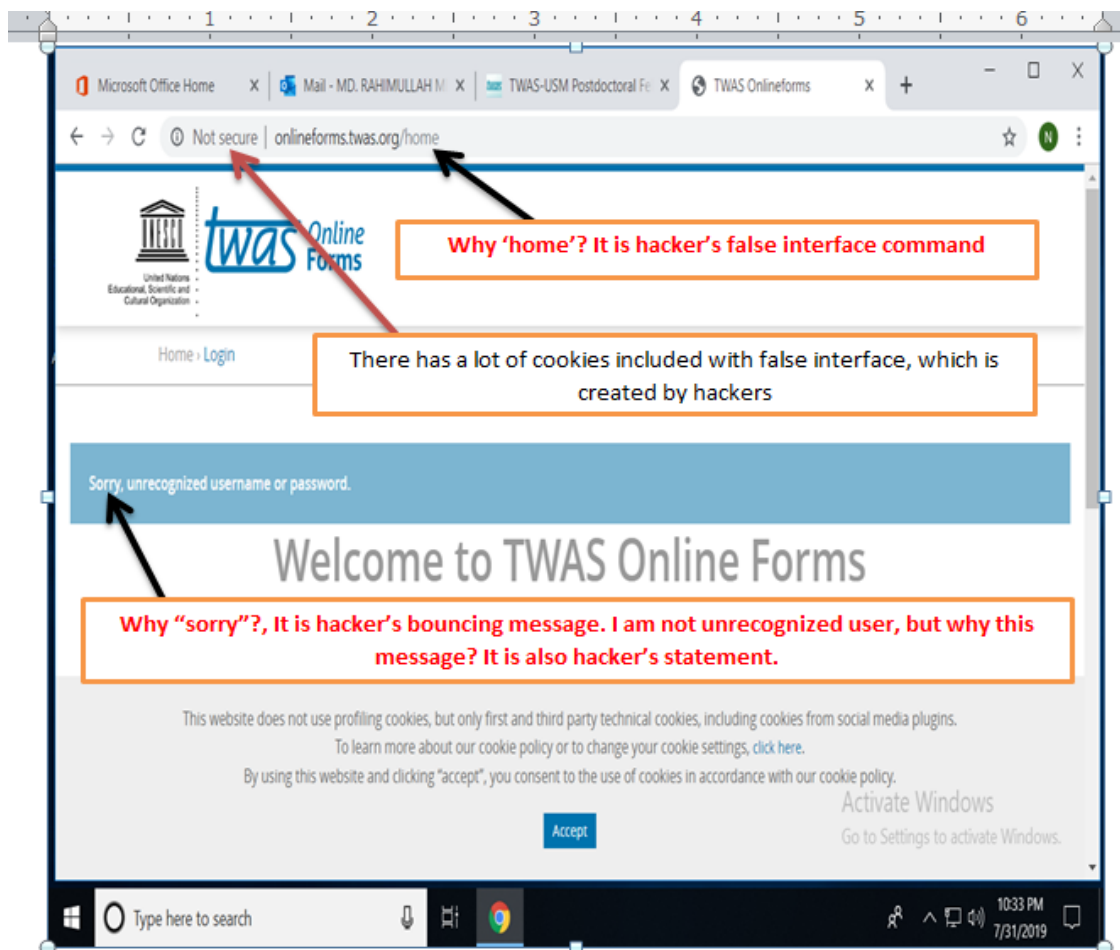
1 2 3 4 5 6

Microsoft Office Home × Mail - MD. RAHIMULLAH M × TWAS-USM Postdoctoral Fe × TWAS Onlineforms × +

Not secure | onlineforms.twas.org/home

N

UNESCO United Nations Educational, Scientific and Cultural Organization

twas Online Forms

Why 'home'? It is hacker's false interface command

Home › Login

There has a lot of cookies included with false interface, which is created by hackers

Sorry, unrecognized username or password.

Welcome to TWAS Online Forms

Why "sorry"?, It is hacker's bouncing message. I am not unrecognized user, but why this message? It is also hacker's statement.

This website does not use profiling cookies, but only first and third party technical cookies, including cookies from social media plugins.
To learn more about our cookie policy or to change your cookie settings, click here.
By using this website and clicking "accept", you consent to the use of cookies in accordance with our cookie policy.

Activate Windows
Go to Settings to activate Windows.

Accept

Type here to search

10:33 PM
7/31/2019